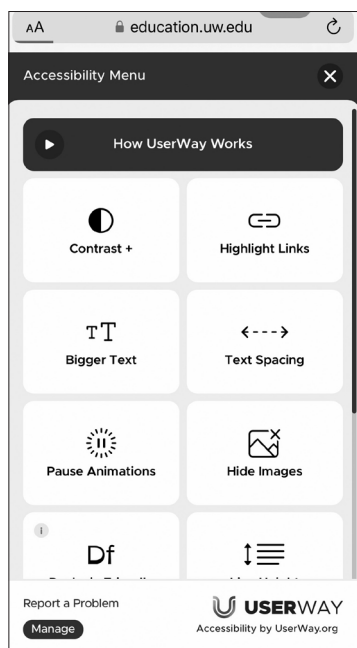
AA education.uw.edu

Accessibility Menu

How UserWay Works

Contrast +

Highlight Links

TT
Bigger Text

Text Spacing

Pause Animations

Hide Images

i
Df
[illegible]

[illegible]

Report a Problem

Manage

USERWAY
Accessibility by UserWay.org